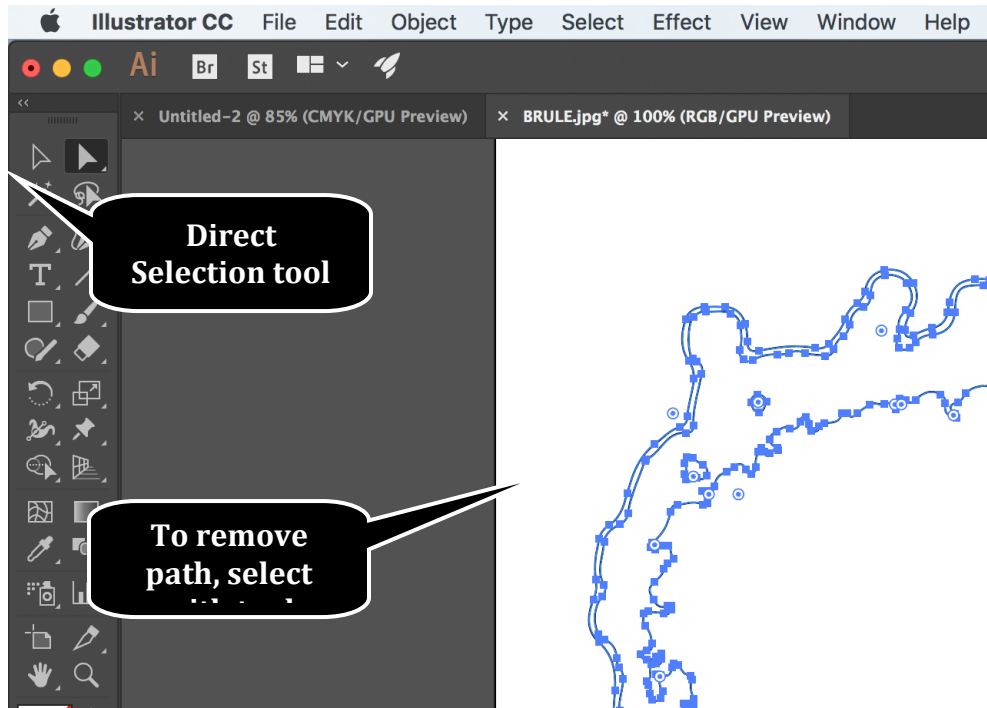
Illustrator CC File Edit Object Type Select Effect View Window Help

Ai Br St

× Untitled-2 @ 85% (CMYK/GPU Preview) × BRULE.jpg* @ 100% (RGB/GPU Preview)

Direct Selection tool

To remove path, select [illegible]